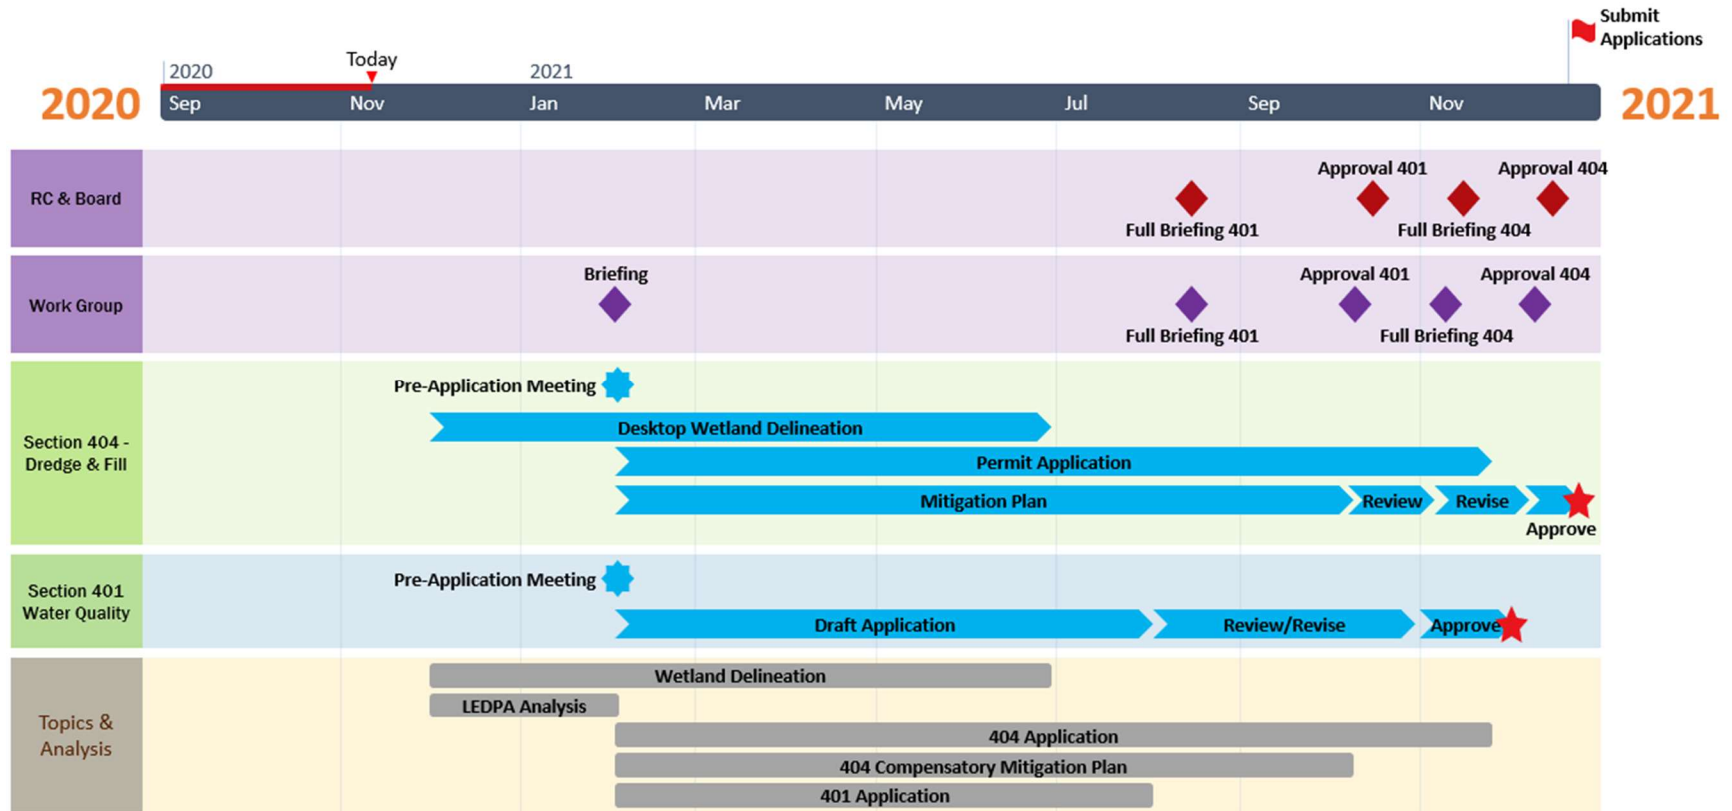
Submit Applications

2020 Today 2021

2020 Sep Nov Jan Mar May Jul Sep Nov 2021

RC & Board

Approval 401 Approval 404

Full Briefing 401 Full Briefing 404

Work Group

Briefing Approval 401 Approval 404

Full Briefing 401 Full Briefing 404

Section 404 - Dredge & Fill

Pre-Application Meeting

Desktop Wetland Delineation

Permit Application

Mitigation Plan Review Revise

Approve

Section 401 Water Quality

Pre-Application Meeting

Draft Application Review/Revise Approve

Topics & Analysis

Wetland Delineation

LEDPA Analysis

404 Application

404 Compensatory Mitigation Plan

401 Application